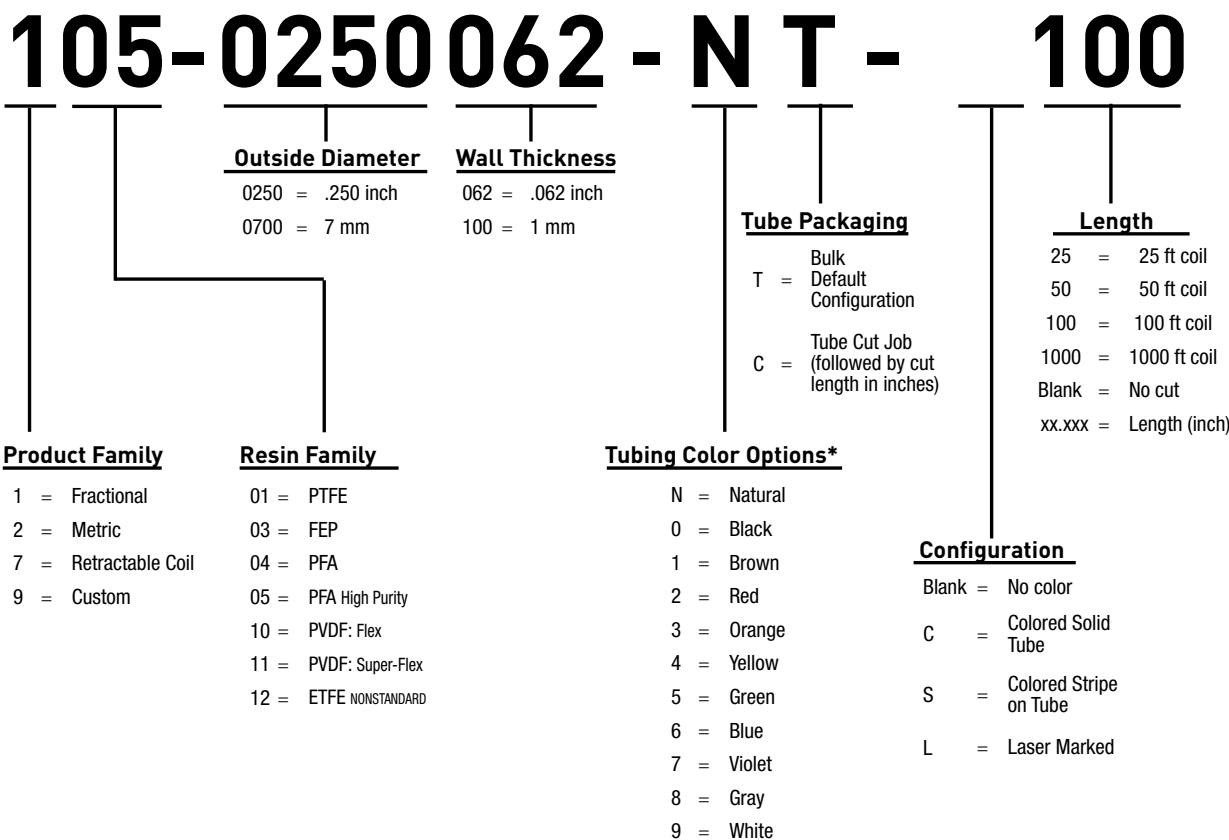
105-0250062 - N T - 100

Outside Diameter
0250 = .250 inch
0700 = 7 mm

Wall Thickness
062 = .062 inch
100 = 1 mm

Tube Packaging
T = Bulk Default Configuration
C = Tube Cut Job (followed by cut length in inches)

Length
25 = 25 ft coil
50 = 50 ft coil
100 = 100 ft coil
1000 = 1000 ft coil
Blank = No cut
xx.xxx = Length (inch)

Product Family
1 = Fractional
2 = Metric
7 = Retractable Coil
9 = Custom

Resin Family
01 = PTFE
03 = FEP
04 = PFA
05 = PFA High Purity
10 = PVDF: Flex
11 = PVDF: Super-Flex
12 = ETFE NONSTANDARD

Tubing Color Options*
N = Natural
0 = Black
1 = Brown
2 = Red
3 = Orange
4 = Yellow
5 = Green
6 = Blue
7 = Violet
8 = Gray
9 = White

Configuration
Blank = No color
C = Colored Solid Tube
S = Colored Stripe on Tube
L = Laser Marked